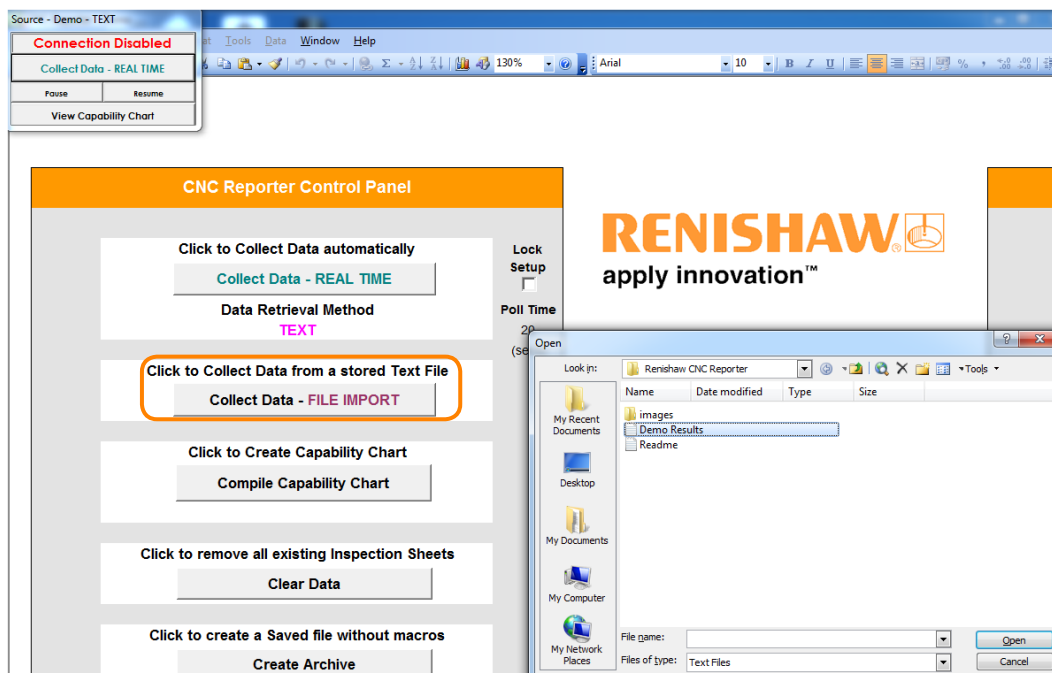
Source - Demo - TEXT
Connection Disabled
Collect Data - REAL TIME
Pause
Resume
View Capability Chart

at Tools Data Window Help
130%
Arial
10
B I U
%

CNC Reporter Control Panel

Click to Collect Data automatically
Collect Data - REAL TIME
Data Retrieval Method
TEXT

Lock Setup
Poll Time
20
(se

Click to Collect Data from a stored Text File
Collect Data - FILE IMPORT

Click to Create Capability Chart
Compile Capability Chart

Click to remove all existing Inspection Sheets
Clear Data

Click to create a Saved file without macros
Create Archive

RENISHAW
apply innovation™

Open
Look in: Renishaw CNC Reporter
Tools
Name
Date modified
Type
Size
images
Demo Results
Readme
My Recent Documents
Desktop
My Documents
My Computer
My Network Places
File name:
Files of type: Text Files
Open
Cancel